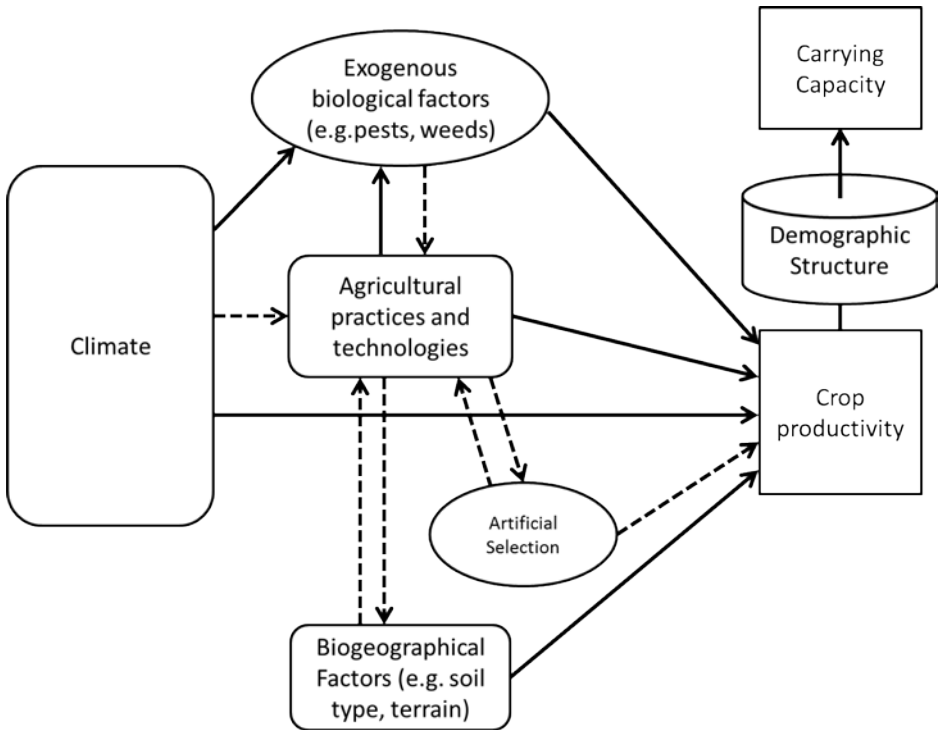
Exogenous biological factors (e.g.pests, weeds)

Carrying Capacity

Demographic Structure

Climate

Agricultural practices and technologies

Crop productivity

Artificial Selection

Biogeographical Factors (e.g. soil type, terrain)